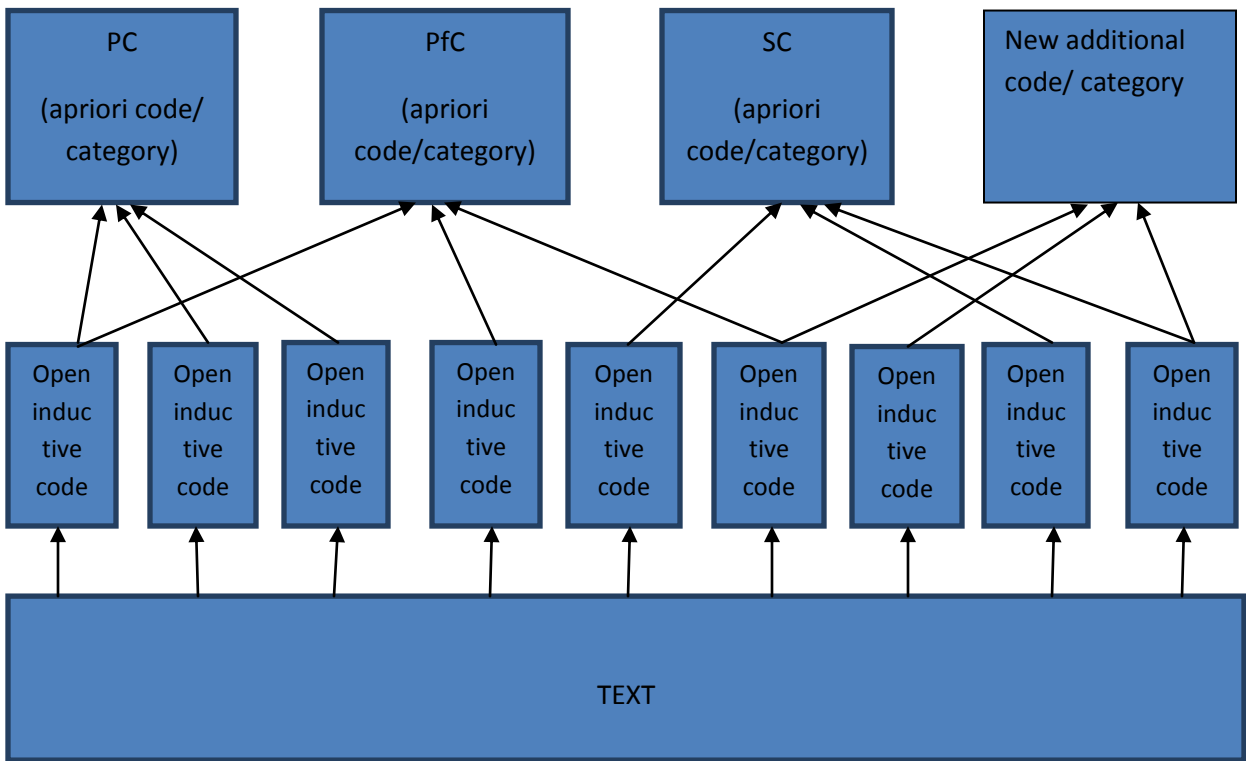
PC

(apriori code/ category)

PfC

(apriori code/category)

SC

(apriori code/category)

New additional code/ category

Open inductive code

Open inductive code

Open inductive code

Open inductive code

Open inductive code

Open inductive code

Open inductive code

Open inductive code

Open inductive code

TEXT